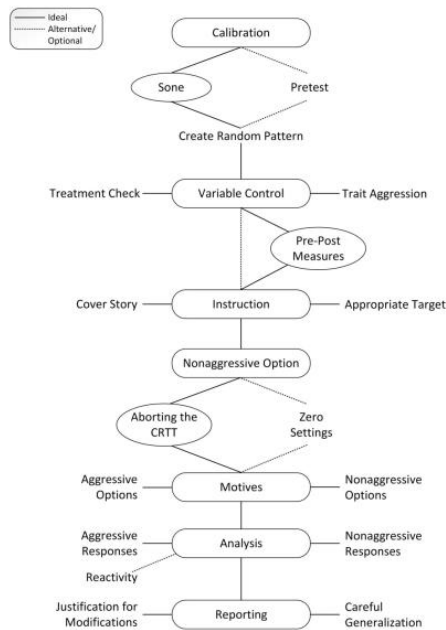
Ideal
Alternative/ Optional

Calibration

Sone

Pretest

Create Random Pattern

Treatment Check

Variable Control

Trait Aggression

Pre-Post Measures

Cover Story

Instruction

Appropriate Target

Nonaggressive Option

Aborting the CRTT

Zero Settings

Aggressive Options

Motives

Nonaggressive Options

Aggressive Responses

Analysis

Nonaggressive Responses

Reactivity

Justification for Modifications

Reporting

Careful Generalization